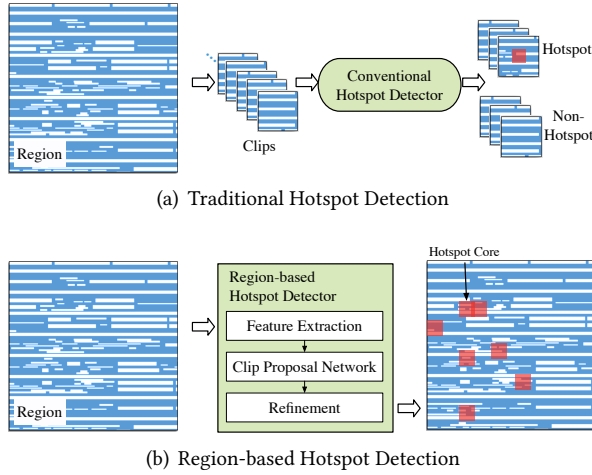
Region

Clips

Conventional Hotspot Detector

Hotspot

Non-Hotspot

(a) Traditional Hotspot Detection

Region

Region-based Hotspot Detector

Feature Extraction

Clip Proposal Network

Refinement

Hotspot Core

(b) Region-based Hotspot Detection